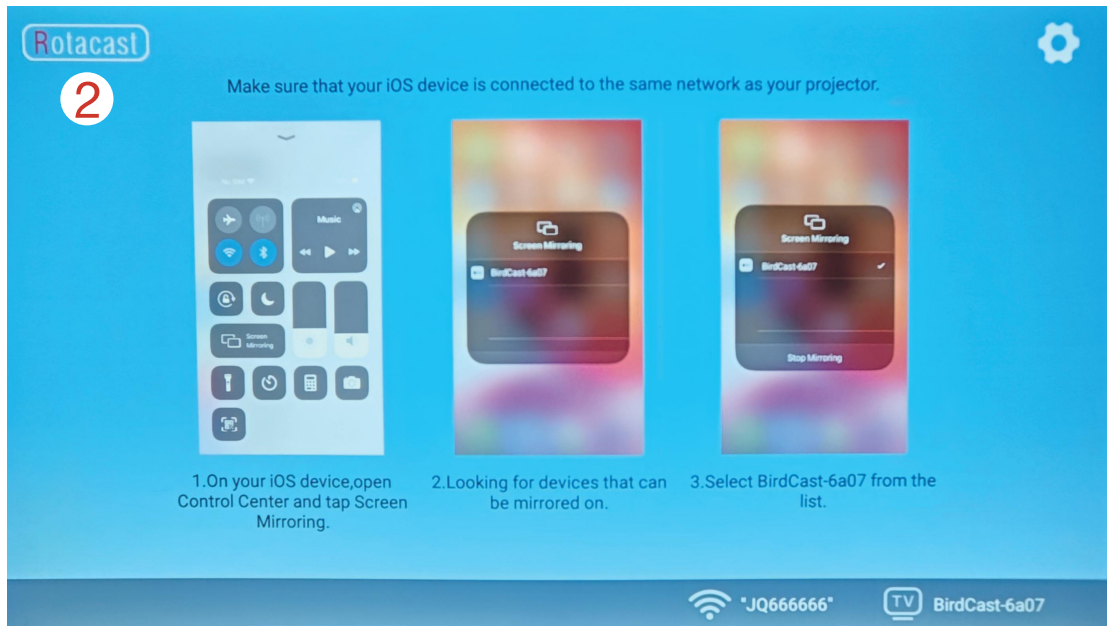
Rotacast

2

Make sure that your iOS device is connected to the same network as your projector.

Music

Screen Mirroring

Screen Mirroring

BirdCast-6a07

Screen Mirroring

BirdCast-6a07

Stop Mirroring

1.On your iOS device,open Control Center and tap Screen Mirroring.

2.Looking for devices that can be mirrored on.

3.Select BirdCast-6a07 from the list.

"JQ666666"

TV BirdCast-6a07